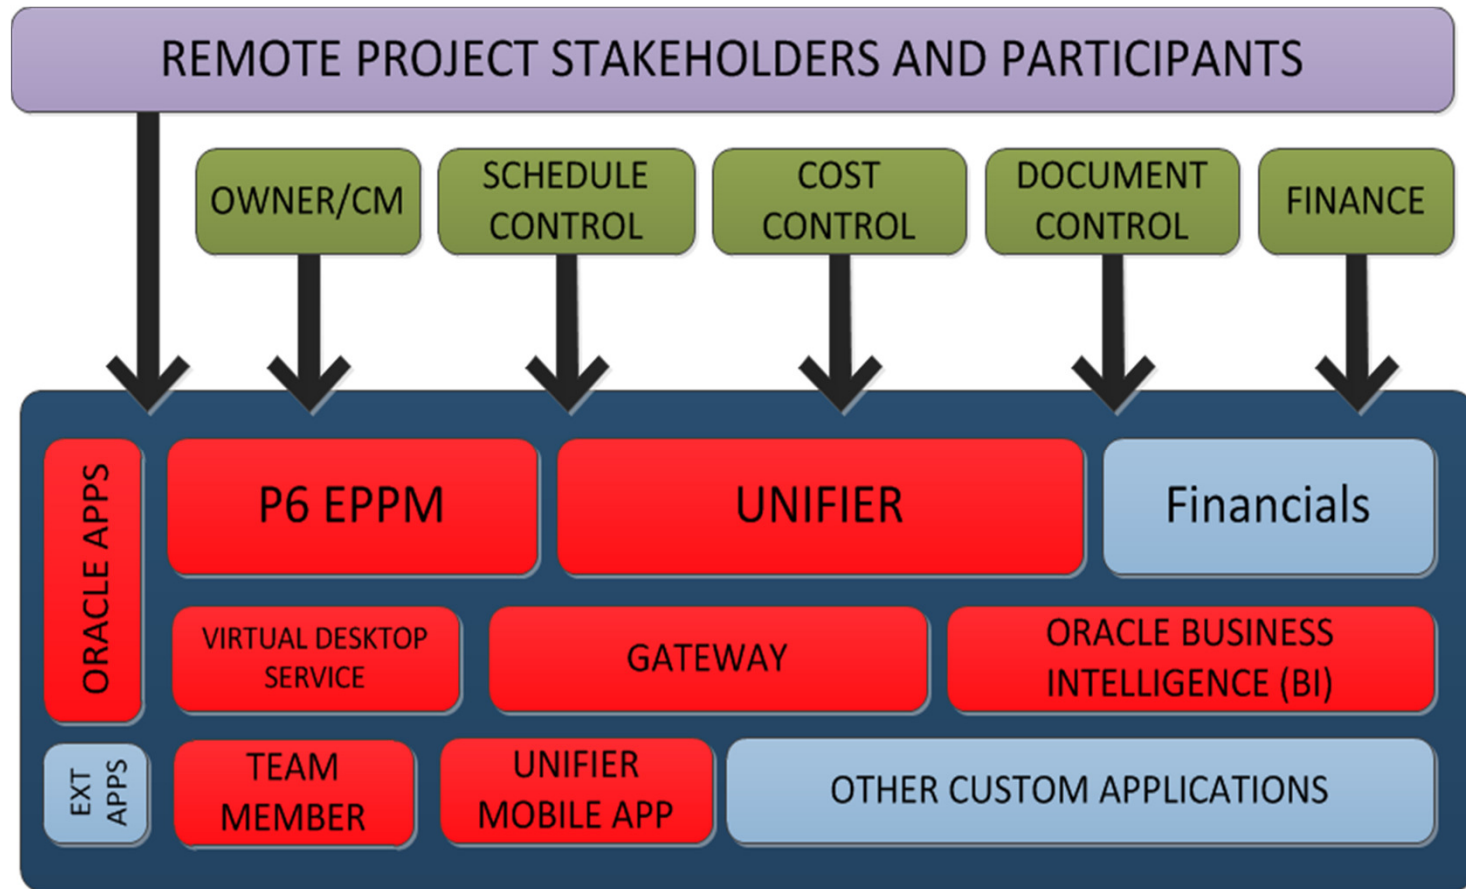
REMOTE PROJECT STAKEHOLDERS AND PARTICIPANTS

OWNER/CM

SCHEDULE CONTROL

COST CONTROL

DOCUMENT CONTROL

FINANCE

ORACLE APPS

P6 EPPM

UNIFIER

Financials

VIRTUAL DESKTOP SERVICE

GATEWAY

ORACLE BUSINESS INTELLIGENCE (BI)

EXT APPS

TEAM MEMBER

UNIFIER MOBILE APP

OTHER CUSTOM APPLICATIONS